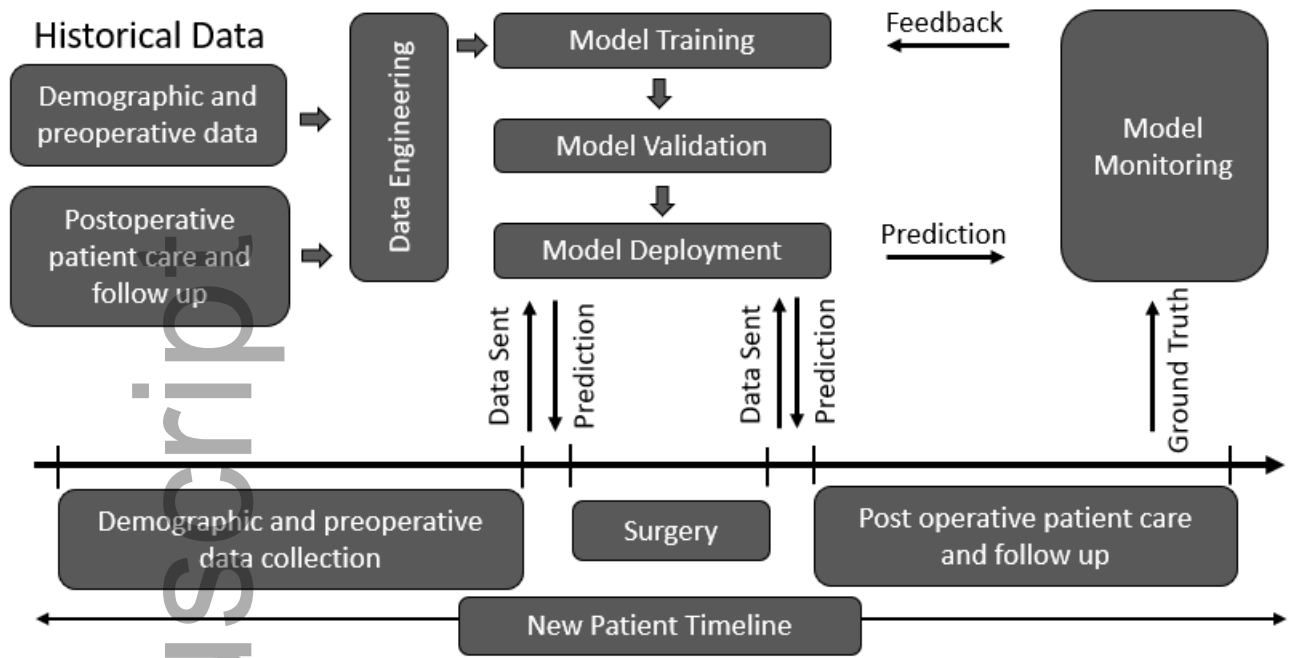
Historical Data

Demographic and preoperative data

Postoperative patient care and follow up

Data Engineering

Model Training

Model Validation

Model Deployment

Feedback

Prediction

Model Monitoring

Data Sent

Prediction

Data Sent

Prediction

Ground Truth

Demographic and preoperative data collection

Surgery

Post operative patient care and follow up

New Patient Timeline

iscrip